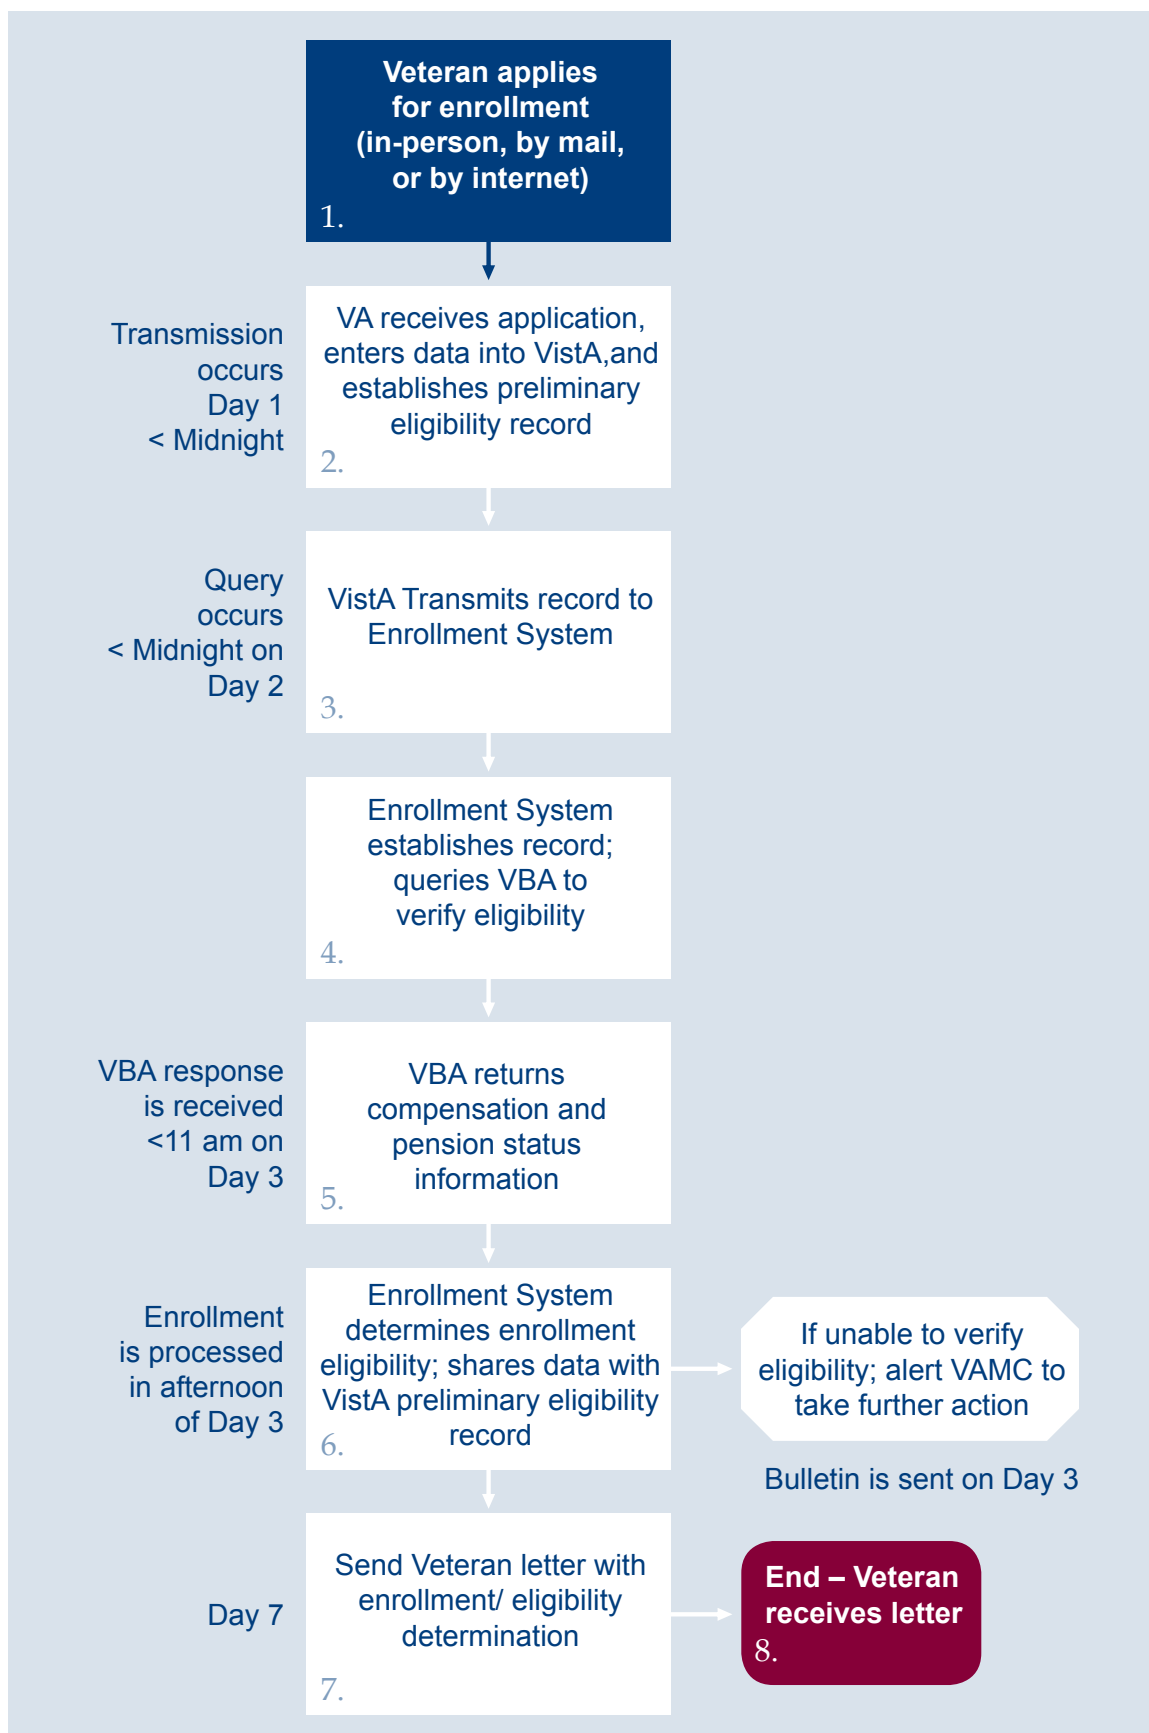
Veteran applies for enrollment (in-person, by mail, or by internet)
1.

Transmission occurs Day 1 < Midnight

VA receives application, enters data into VistA,and establishes preliminary eligibility record
2.

Query occurs < Midnight on Day 2

VistA Transmits record to Enrollment System
3.

Enrollment System establishes record; queries VBA to verify eligibility
4.

VBA response is received <11 am on Day 3

VBA returns compensation and pension status information
5.

Enrollment is processed in afternoon of Day 3

Enrollment System determines enrollment eligibility; shares data with VistA preliminary eligibility record
6.

If unable to verify eligibility; alert VAMC to take further action

Bulletin is sent on Day 3

Day 7

Send Veteran letter with enrollment/ eligibility determination
7.

End – Veteran receives letter
8.